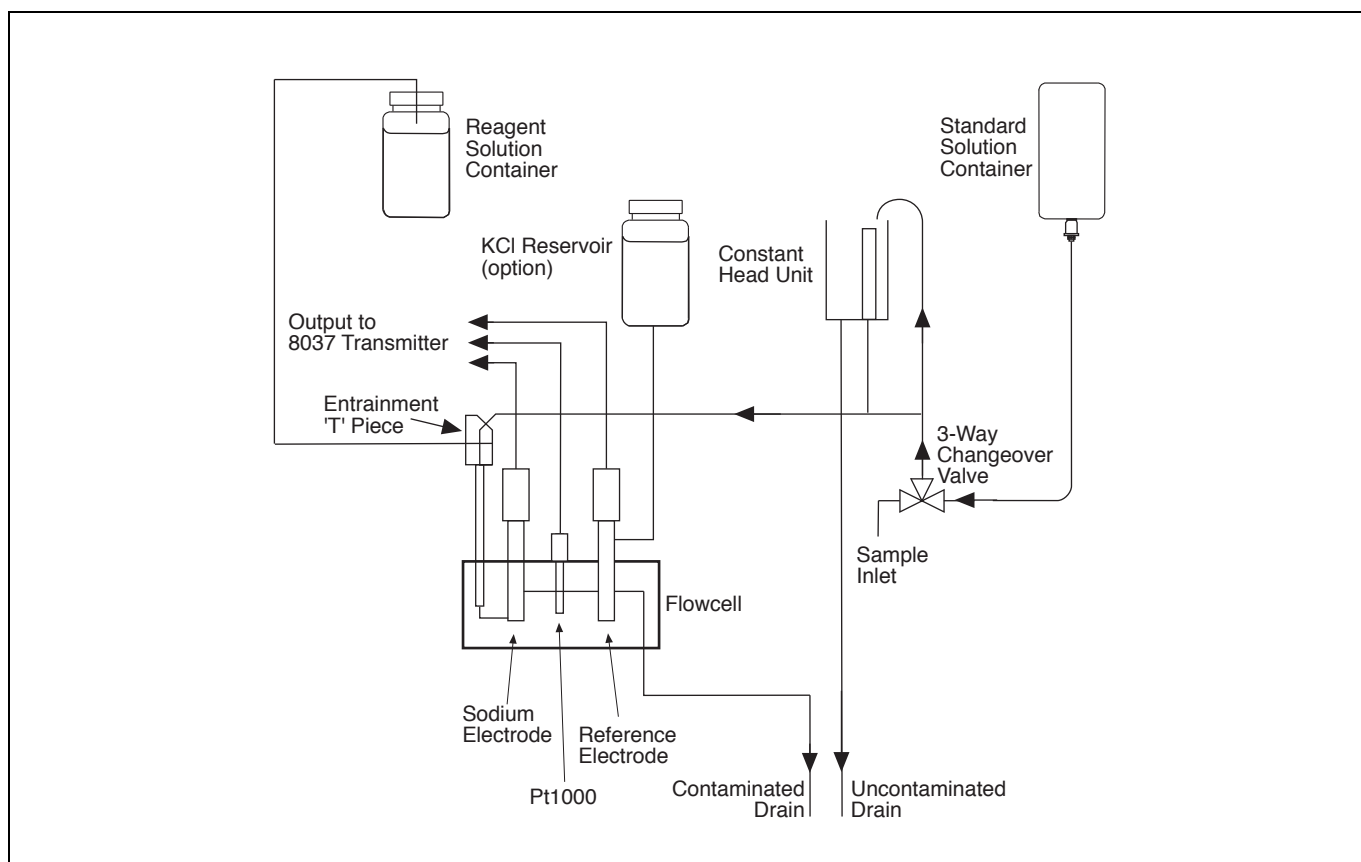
Reagent Solution Container

Standard Solution Container

KCl Reservoir (option)

Constant Head Unit

Output to 8037 Transmitter

Entrainment 'T' Piece

3-Way Changeover Valve

Sample Inlet

Flowcell

Sodium Electrode

Reference Electrode

Pt1000

Contaminated Drain

Uncontaminated Drain